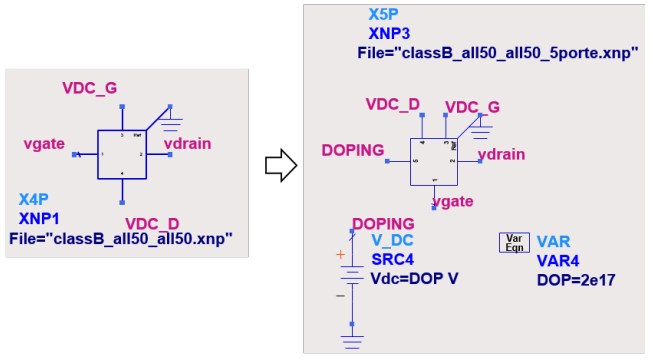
VDC_G

vgate

vdrain

X4P
XNP1
VDC_D
File="classB_all50_all50.xnp"

X5P
XNP3
File="classB_all50_all50_5porte.xnp"

VDC_D
VDC_G
DOPING
vdrain
vgate

DOPING
V_DC
SRC4
Vdc=DOP V

Var
Eqn
VAR
VAR4
DOP=2e17